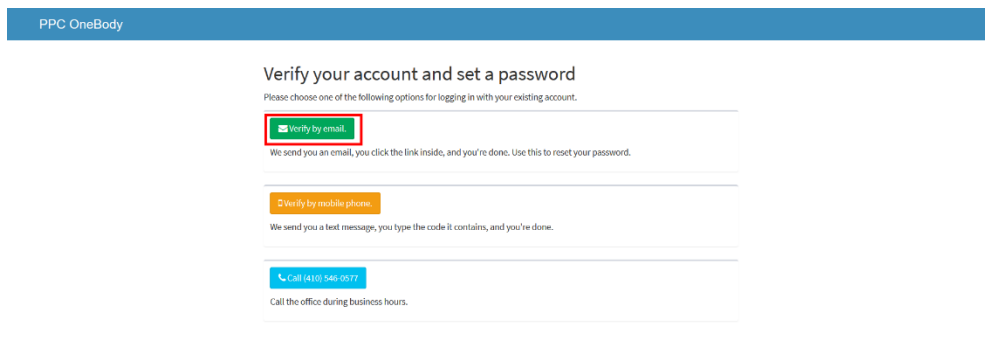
PPC OneBody

Verify your account and set a password

Please choose one of the following options for logging in with your existing account.

Verify by email.

We send you an email, you click the link inside, and you're done. Use this to reset your password.

Verify by mobile phone.

We send you a text message, you type the code it contains, and you're done.

Call (410) 546-0577

Call the office during business hours.